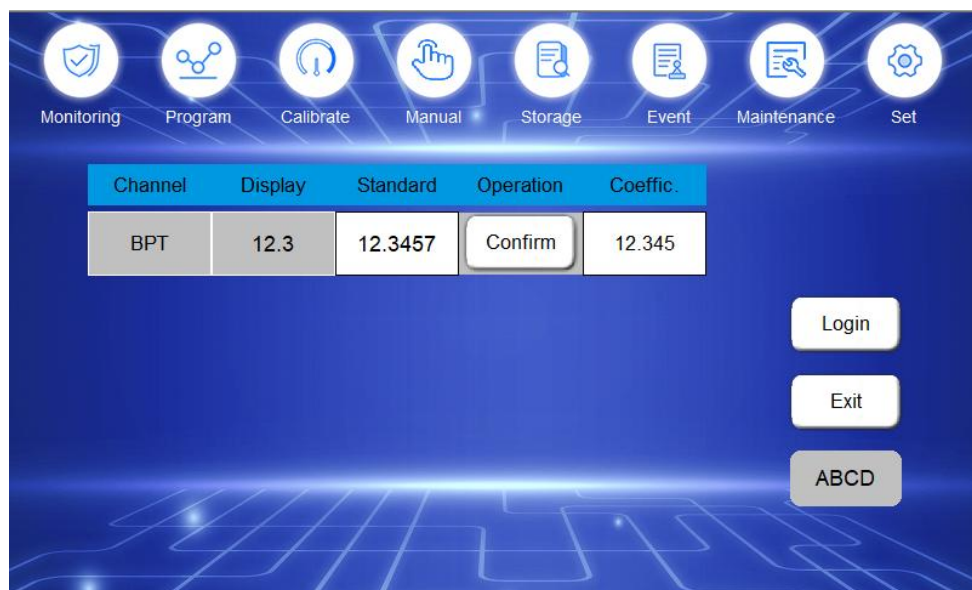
Monitoring Program Calibrate Manual Storage Event Maintenance Set

| Channel | Display | Standard | Operation | Coeffic. |
|---|---|---|---|---|
| BPT | 12.3 | 12.3457 | Confirm | 12.345 |

Login

Exit

ABCD